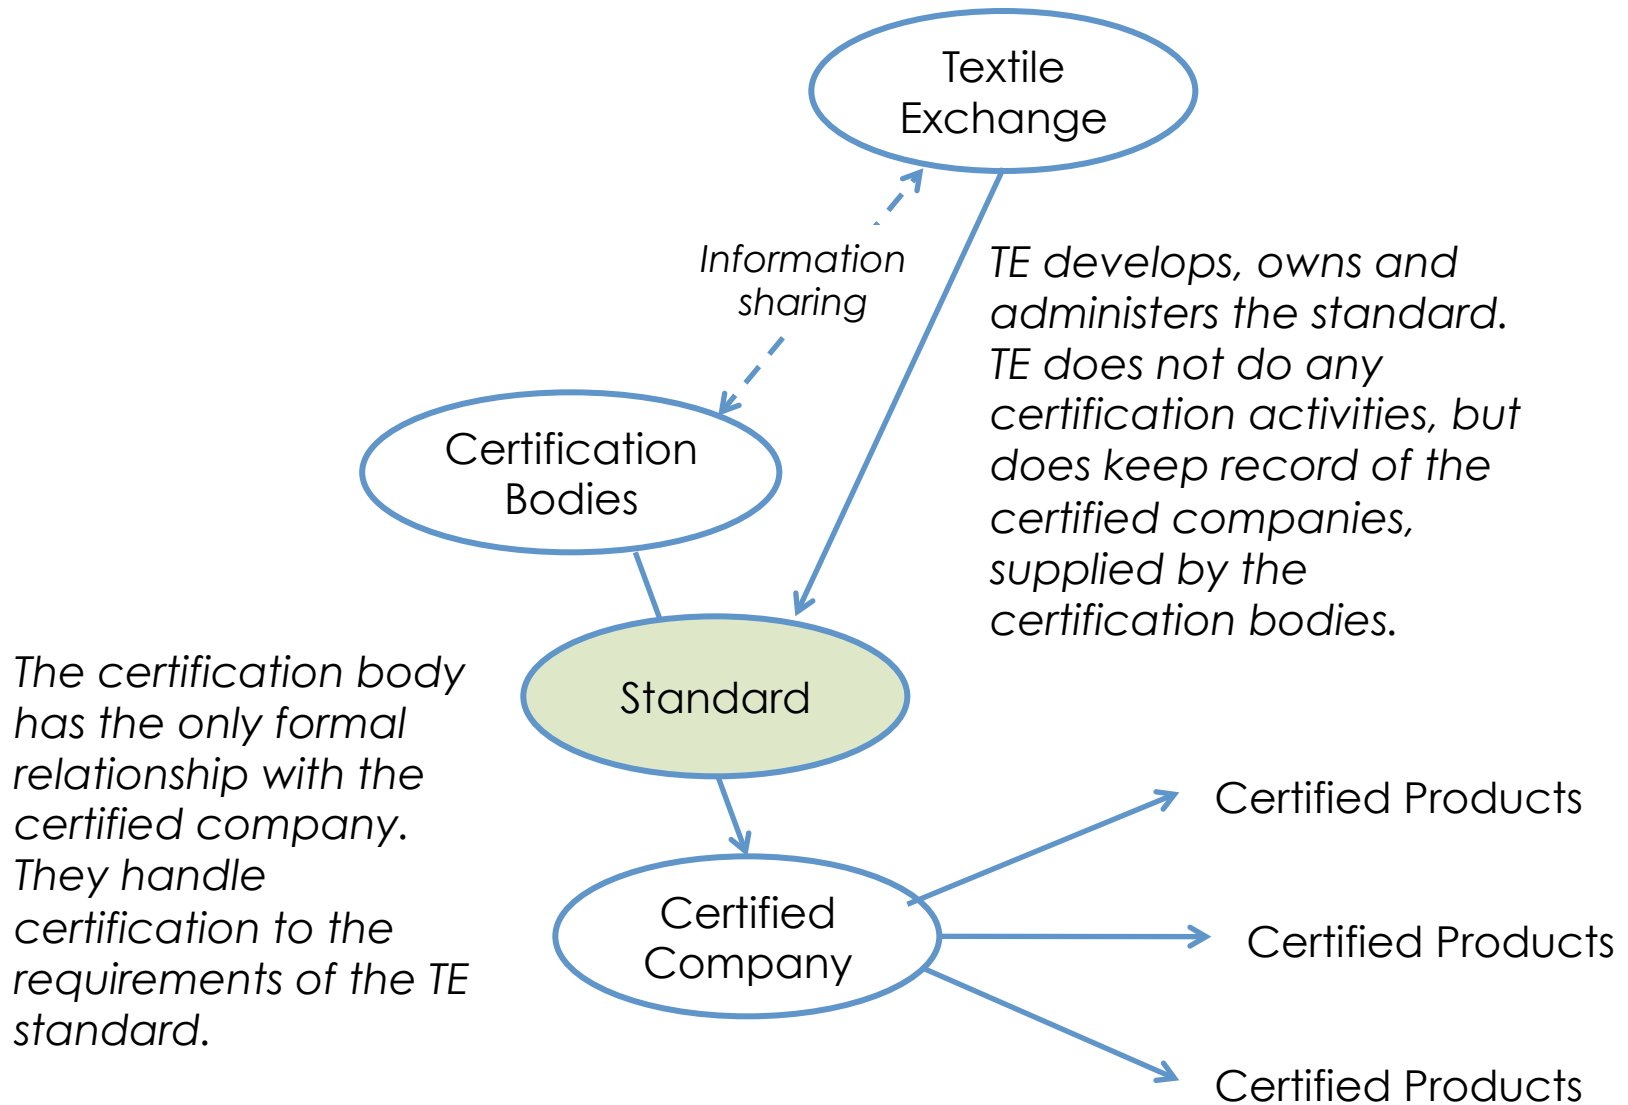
Textile Exchange

Information sharing

TE develops, owns and administers the standard. TE does not do any certification activities, but does keep record of the certified companies, supplied by the certification bodies.

Certification Bodies

The certification body has the only formal relationship with the certified company. They handle certification to the requirements of the TE standard.

Standard

Certified Company

Certified Products

Certified Products

Certified Products